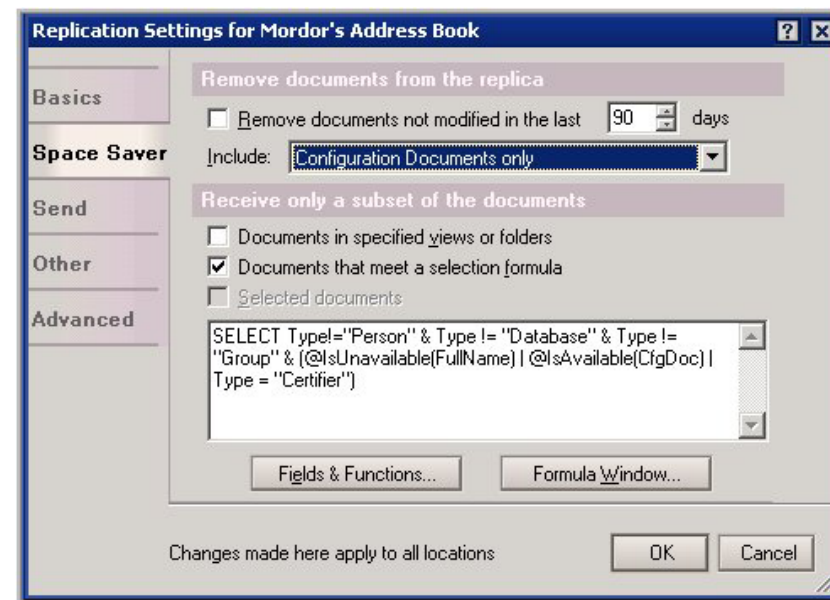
Replication Settings for Mordor's Address Book

?

Basics

Space Saver

Send

Other

Advanced

Remove documents from the replica

Remove documents not modified in the last 90 days

Include: Configuration Documents only

Receive only a subset of the documents

Documents in specified views or folders

Documents that meet a selection formula

Selected documents

SELECT Type!="Person" & Type != "Database" & Type != "Group" & (@IsUnavailable(FullName) | @IsAvailable(CfgDoc) | Type = "Certifier")

Fields & Functions...

Formula Window...

Changes made here apply to all locations

OK

Cancel